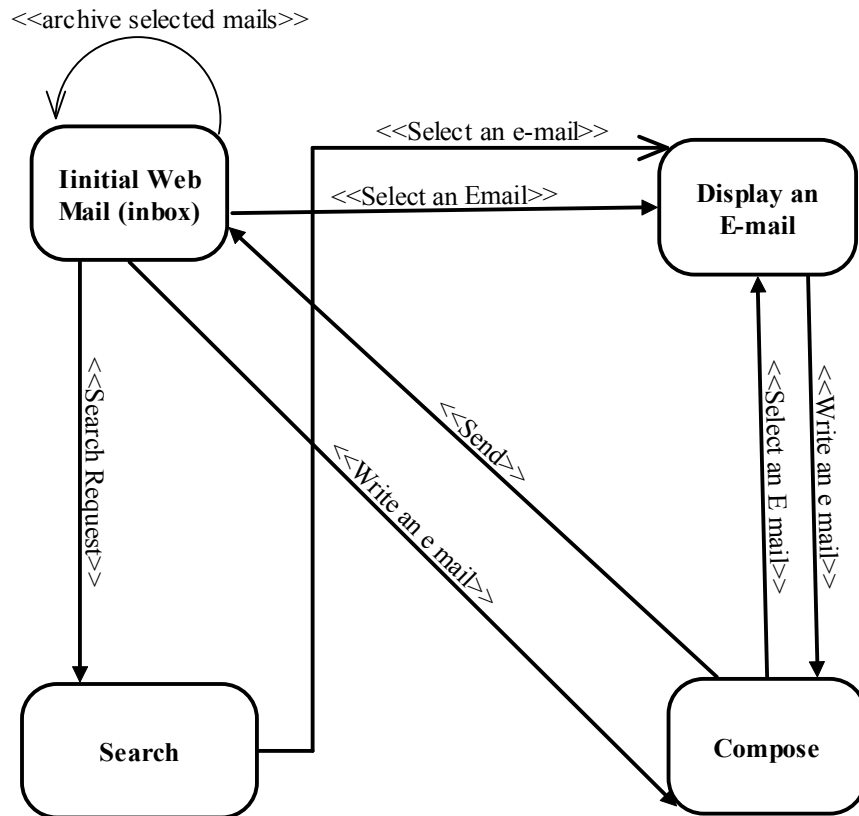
<<archive selected mails>>

Iinitial Web Mail (inbox)

<<Select an e-mail>>

<<Select an Email>>

Display an E-mail

<<Search Request>>

<<Send>>

<<Write an e mail>>

<<Select an E mail>>

<<Write an e mail>>

Search

Compose